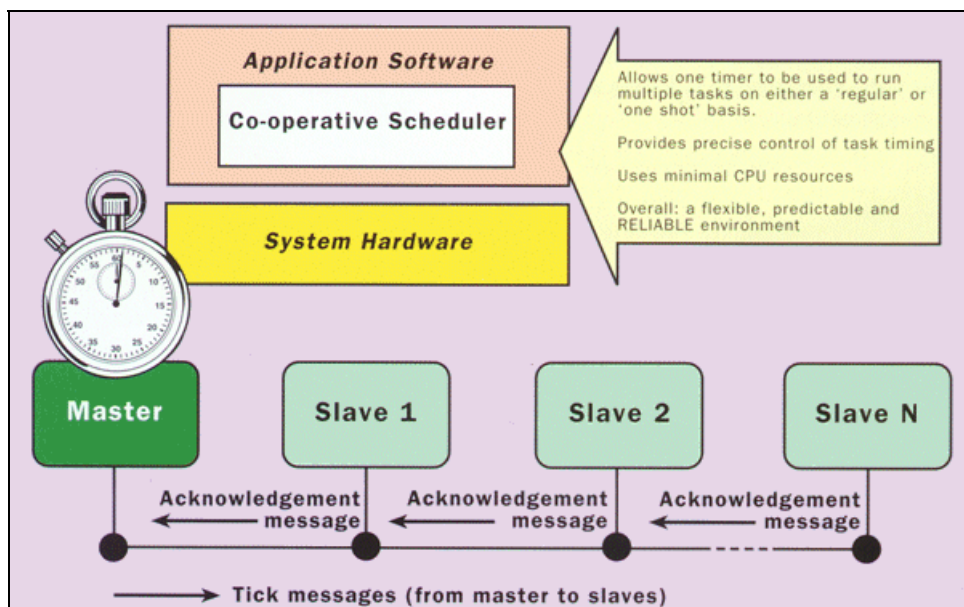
Application Software

Co-operative Scheduler

System Hardware

Allows one timer to be used to run multiple tasks on either a 'regular' or 'one shot' basis.

Provides precise control of task timing

Uses minimal CPU resources

Overall: a flexible, predictable and RELIABLE environment

55 60 5 10 15 20 25 30 35 40 45 50

Master

Slave 1

Slave 2

Slave N

Acknowledgement message

Acknowledgement message

Acknowledgement message

Tick messages (from master to slaves)